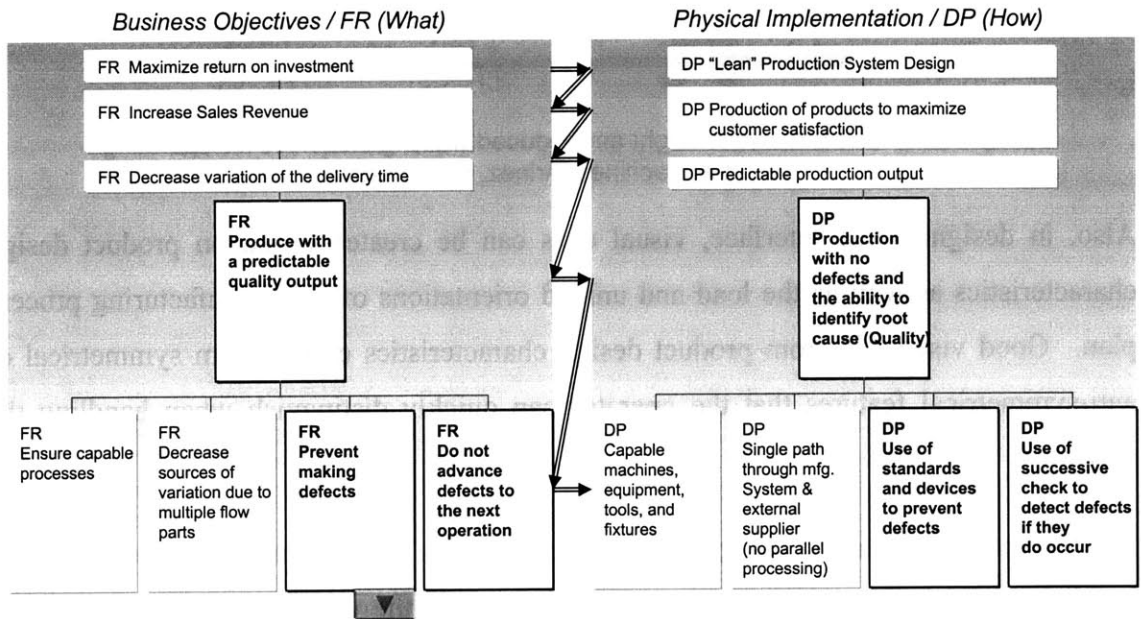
Business Objectives / FR (What)

FR Maximize return on investment

FR Increase Sales Revenue

FR Decrease variation of the delivery time

FR
Produce with a predictable quality output

FR
Ensure capable processes

FR
Decrease sources of variation due to multiple flow parts

FR
Prevent making defects

FR
Do not advance defects to the next operation

Physical Implementation / DP (How)

DP "Lean" Production System Design

DP Production of products to maximize customer satisfaction

DP Predictable production output

DP
Production with no defects and the ability to identify root cause (Quality)

DP
Capable machines, equipment, tools, and fixtures

DP
Single path through mfg. System & external supplier (no parallel processing)

DP
Use of standards and devices to prevent defects

DP
Use of successive check to detect defects if they do occur